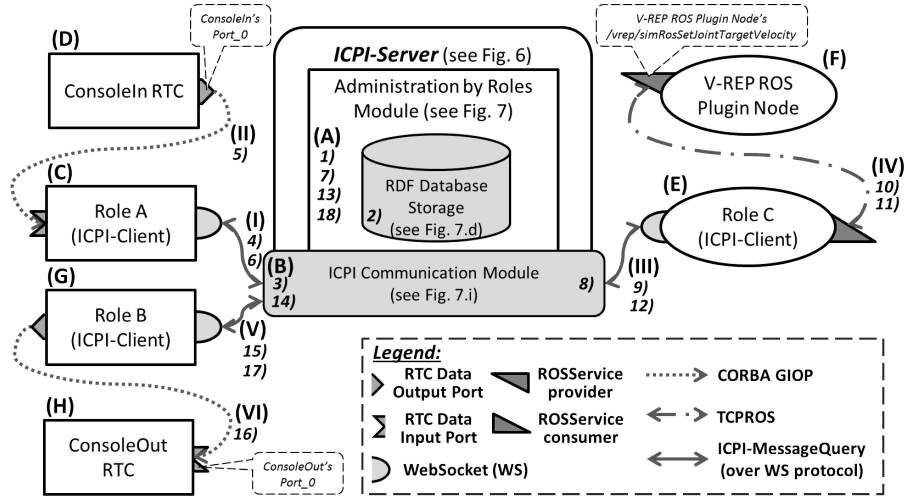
ConsoleIn's Port_0

V-REP ROS Plugin Node's /vrep/simRosSetJointTargetVelocity

(D)

ConsoleIn RTC

ICPI-Server (see Fig. 6)

Administration by Roles Module (see Fig. 7)

(A)
1)
7)
13)
18)

RDF Database Storage (see Fig. 7.d)

2)

(F)

V-REP ROS Plugin Node

(II)
5)

(C)

Role A (ICPI-Client)

(I)
4)
6)

(IV)
10)
11)

(E)

Role C (ICPI-Client)

(B)
3)
14)

ICPI Communication Module (see Fig. 7.i)

8)

(III)
9)
12)

(G)

Role B (ICPI-Client)

(V)
15)
17)

(H)

ConsoleOut RTC

(VI)
16)

ConsoleOut's Port_0

Legend:

RTC Data Output Port

RTC Data Input Port

WebSocket (WS)

ROSService provider

ROSService consumer

CORBA GIOP

TCPROS

ICPI-MessageQuery (over WS protocol)